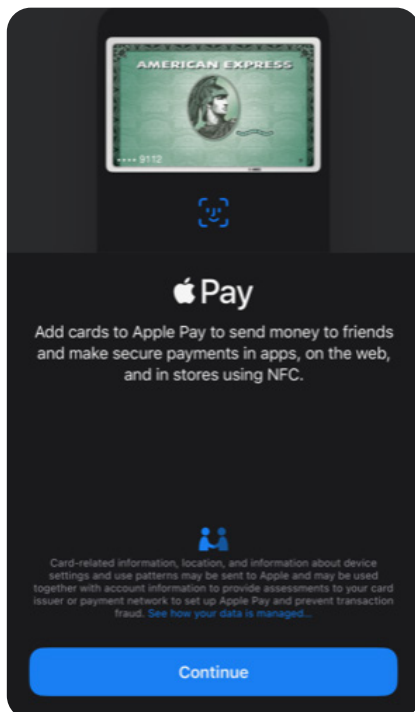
AMERICAN EXPRESS

•••• 9112

Pay

Add cards to Apple Pay to send money to friends and make secure payments in apps, on the web, and in stores using NFC.

Card-related information, location, and information about device settings and use patterns may be sent to Apple and may be used together with account information to provide assessments to your card issuer or payment network to set up Apple Pay and prevent transaction fraud. See how your data is managed...

Continue